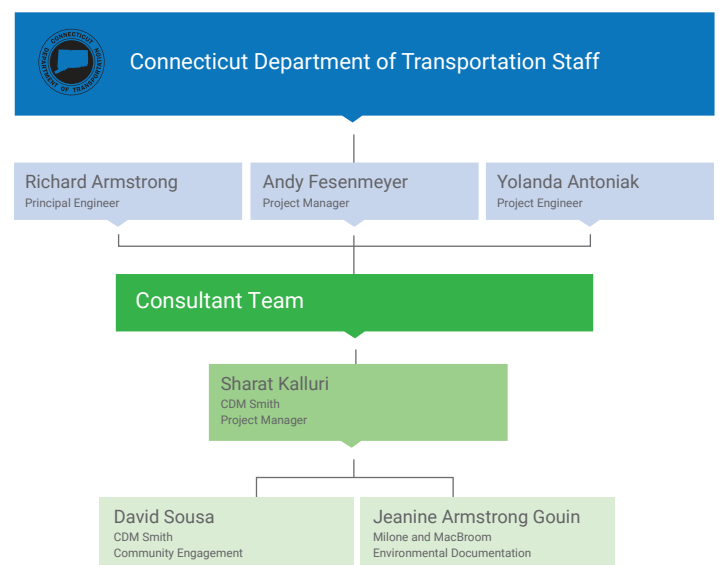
CONNECTICUT DEPARTMENT OF TRANSPORTATION

Connecticut Department of Transportation Staff

Richard Armstrong
Principal Engineer

Andy Fesenmeyer
Project Manager

Yolanda Antoniak
Project Engineer

Consultant Team

Sharat Kalluri
CDM Smith
Project Manager

David Sousa
CDM Smith
Community Engagement

Jeanine Armstrong Gouin
Milone and MacBroom
Environmental Documentation